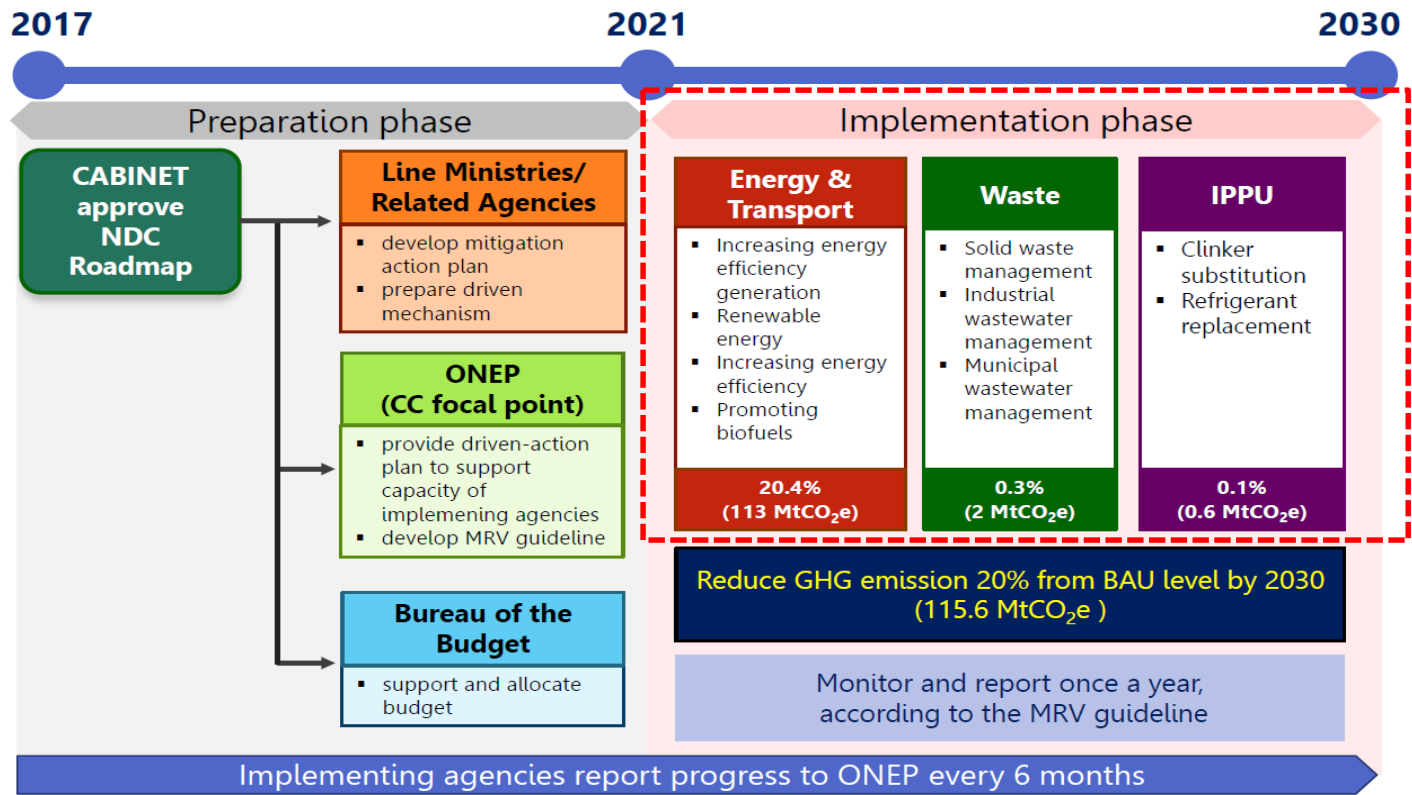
2017

2021

2030

Preparation phase

Implementation phase

CABINET approve NDC Roadmap

Line Ministries/ Related Agencies

- develop mitigation action plan
- prepare driven mechanism

ONEP (CC focal point)

- provide driven-action plan to support capacity of implemening agencies
- develop MRV guideline

Bureau of the Budget

- support and allocate budget

Energy & Transport

- Increasing energy efficiency generation
- Renewable energy
- Increasing energy efficiency
- Promoting biofuels

20.4% (113 $MtCO_2e$)

Waste

- Solid waste management
- Industrial wastewater management
- Municipal wastewater management

0.3% (2 $MtCO_2e$)

IPPU

- Clinker substitution
- Refrigerant replacement

0.1% (0.6 $MtCO_2e$)

Reduce GHG emission 20% from BAU level by 2030 (115.6 $MtCO_2e$ )

Monitor and report once a year, according to the MRV guideline

Implementing agencies report progress to ONEP every 6 months